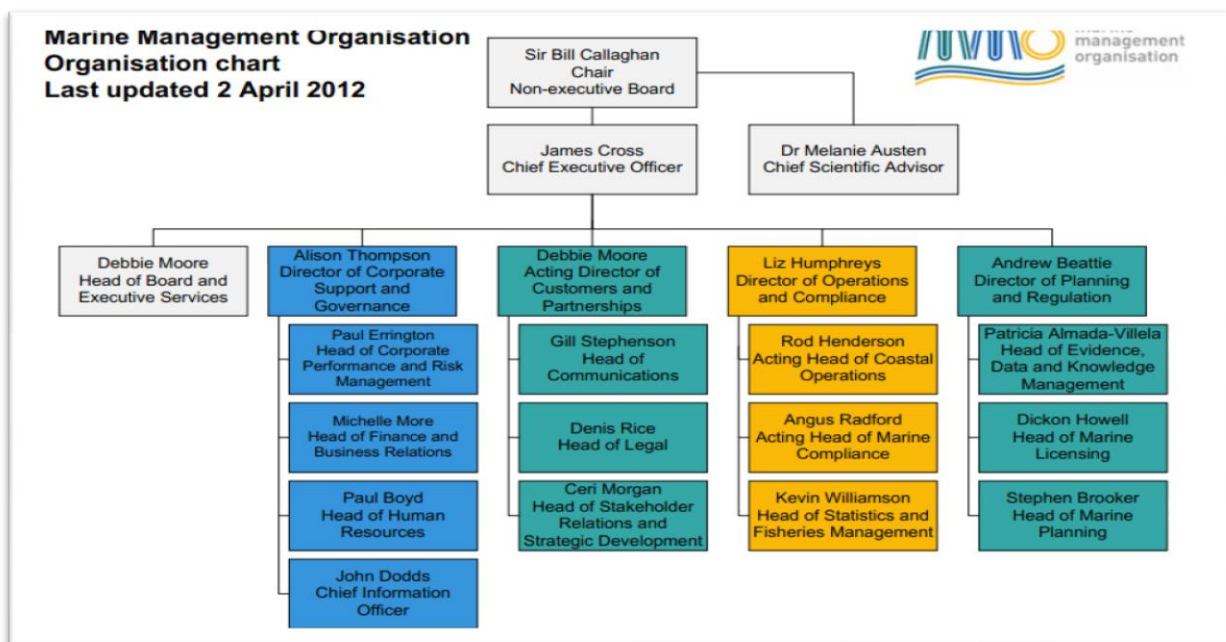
Marine Management Organisation
Organisation chart
Last updated 2 April 2012

Sir Bill Callaghan
Chair
Non-executive Board

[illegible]
management
organisation

James Cross
Chief Executive Officer

Dr Melanie Austen
Chief Scientific Advisor

Debbie Moore
Head of Board and Executive Services

Alison Thompson
Director of Corporate Support and Governance

Paul Errington
Head of Corporate Performance and Risk Management

Michelle More
Head of Finance and Business Relations

Paul Boyd
Head of Human Resources

John Dodds
Chief Information Officer

Debbie Moore
Acting Director of Customers and Partnerships

Gill Stephenson
Head of Communications

Denis Rice
Head of Legal

Ceri Morgan
Head of Stakeholder Relations and Strategic Development

Liz Humphreys
Director of Operations and Compliance

Rod Henderson
Acting Head of Coastal Operations

Angus Radford
Acting Head of Marine Compliance

Kevin Williamson
Head of Statistics and Fisheries Management

Andrew Beattie
Director of Planning and Regulation

Patricia Almada-Villela
Head of Evidence, Data and Knowledge Management

Dickon Howell
Head of Marine Licensing

Stephen Brooker
Head of Marine Planning